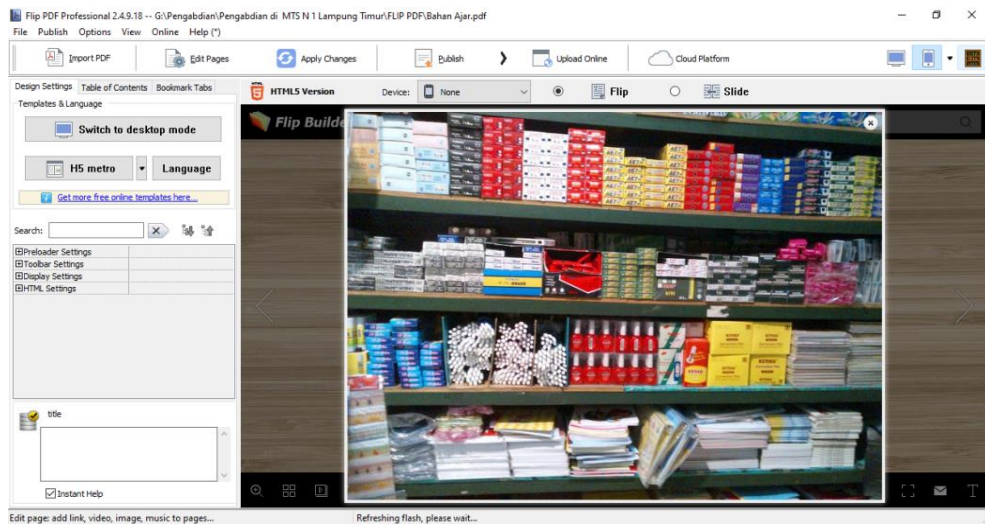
Flip PDF Professional 2.4.9.18 -- G:\Pengabdian\Pengabdian di MTS N 1 Lampung Timur\FLIP PDF\Bahan Ajar.pdf

File Publish Options View Online Help (*)

Import PDF
Edit Pages
Apply Changes
Publish
Upload Online
Cloud Platform

Design Settings
Table of Contents
Bookmark Tabs

Templates & Language

Switch to desktop mode

H5 metro
Language

Get more free online templates here...

Search:

⊞Preloader Settings
⊞Toolbar Settings
⊞Display Settings
⊞HTML Settings

title

Instant Help

HTML5 Version
Device:
None
Flip
Slide

Flip Builde

Edit page: add link, video, image, music to pages...
Refreshing flash, please wait...